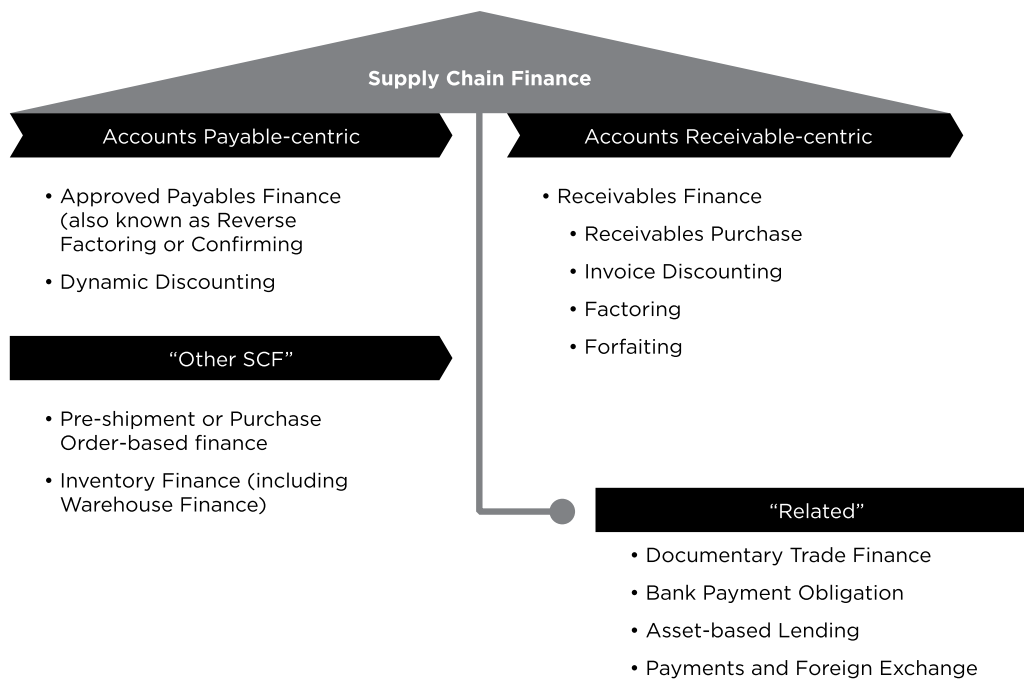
Supply Chain Finance

Accounts Payable-centric

• Approved Payables Finance (also known as Reverse Factoring or Confirming

• Dynamic Discounting

"Other SCF"

• Pre-shipment or Purchase Order-based finance

• Inventory Finance (including Warehouse Finance)

Accounts Receivable-centric

• Receivables Finance

• Receivables Purchase

• Invoice Discounting

• Factoring

• Forfaiting

"Related"

• Documentary Trade Finance

• Bank Payment Obligation

• Asset-based Lending

• Payments and Foreign Exchange